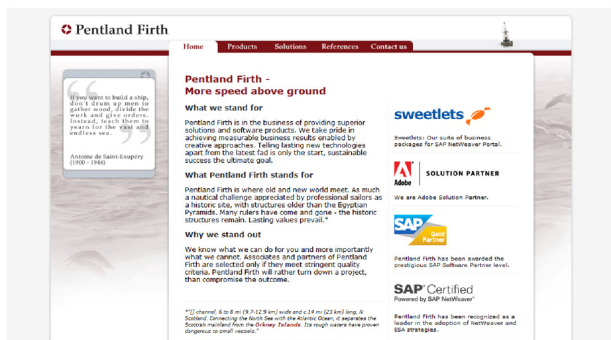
Pentland Firth

Home Products Solutions References Contact us

If you want to build a ship, don't drum up men to gather wood, divide the work and give orders. Instead, teach them to yearn for the vast and endless sea.

Antoine de Saint-Exupéry (1900 – 1944)

Pentland Firth - More speed above ground

What we stand for

Pentland Firth is in the business of providing superior solutions and software products. We take pride in achieving measurable business results enabled by creative approaches. Telling lasting new technologies apart from the latest fad is only the start, sustainable success the ultimate goal.

What Pentland Firth stands for

Pentland Firth is where old and new world meet. As much a nautical challenge appreciated by professional sailors as a historic site, with structures older than the Egyptian Pyramids. Many rulers have come and gone - the historic structures remain. Lasting values prevail.*

Why we stand out

We know what we can do for you and more importantly what we cannot. Associates and partners of Pentland Firth are selected only if they meet stringent quality criteria. Pentland Firth will rather turn down a project, than compromise the outcome.

*"[] channel, 6 to 8 mi (9.7-12.9 km) wide and c.14 mi (23 km) long, N Scotland. Connecting the North Sea with the Atlantic Ocean, it separates the Scottish mainland from the Orkney Islands. Its rough waters have proven dangerous to small vessels."

sweetlets

Sweetlets: Our suite of business packages for SAP NetWeaver Portal.

Adobe SOLUTION PARTNER

We are Adobe Solution Partner.

SAP Gold Partner

Pentland Firth has been awarded the prestigious SAP Software Partner level.

SAP Certified Powered by SAP NetWeaver

Pentland Firth has been recognized as a leader in the adoption of NetWeaver and ESA strategies.